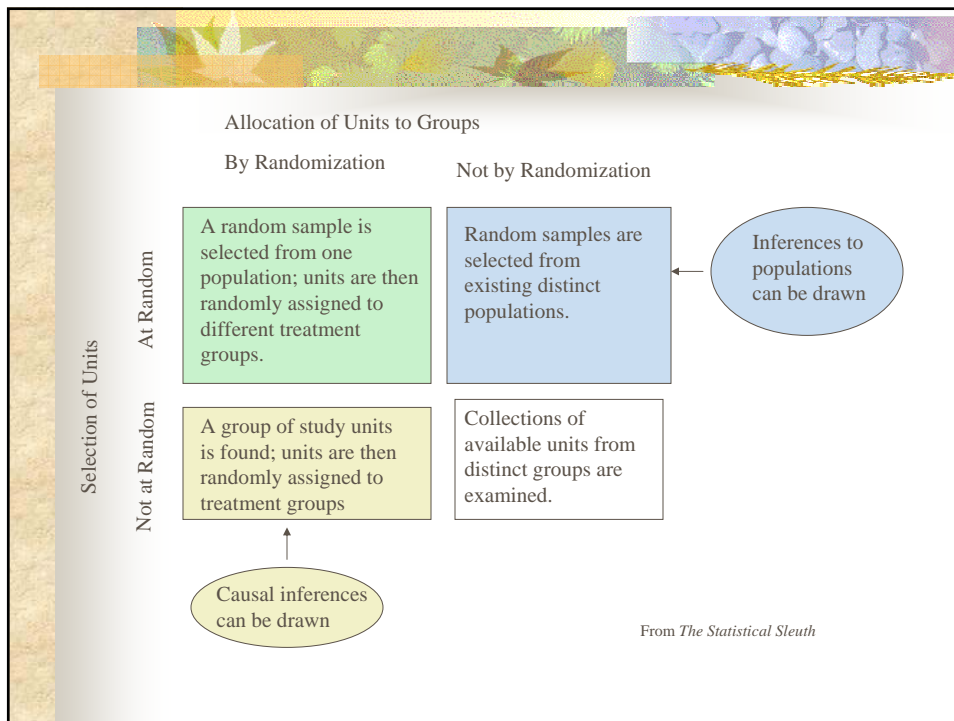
Allocation of Units to Groups

By Randomization

Not by Randomization

Selection of Units

At Random

A random sample is selected from one population; units are then randomly assigned to different treatment groups.

Random samples are selected from existing distinct populations.

Inferences to populations can be drawn

Not at Random

A group of study units is found; units are then randomly assigned to treatment groups

Collections of available units from distinct groups are examined.

Causal inferences can be drawn

From *The Statistical Sleuth*